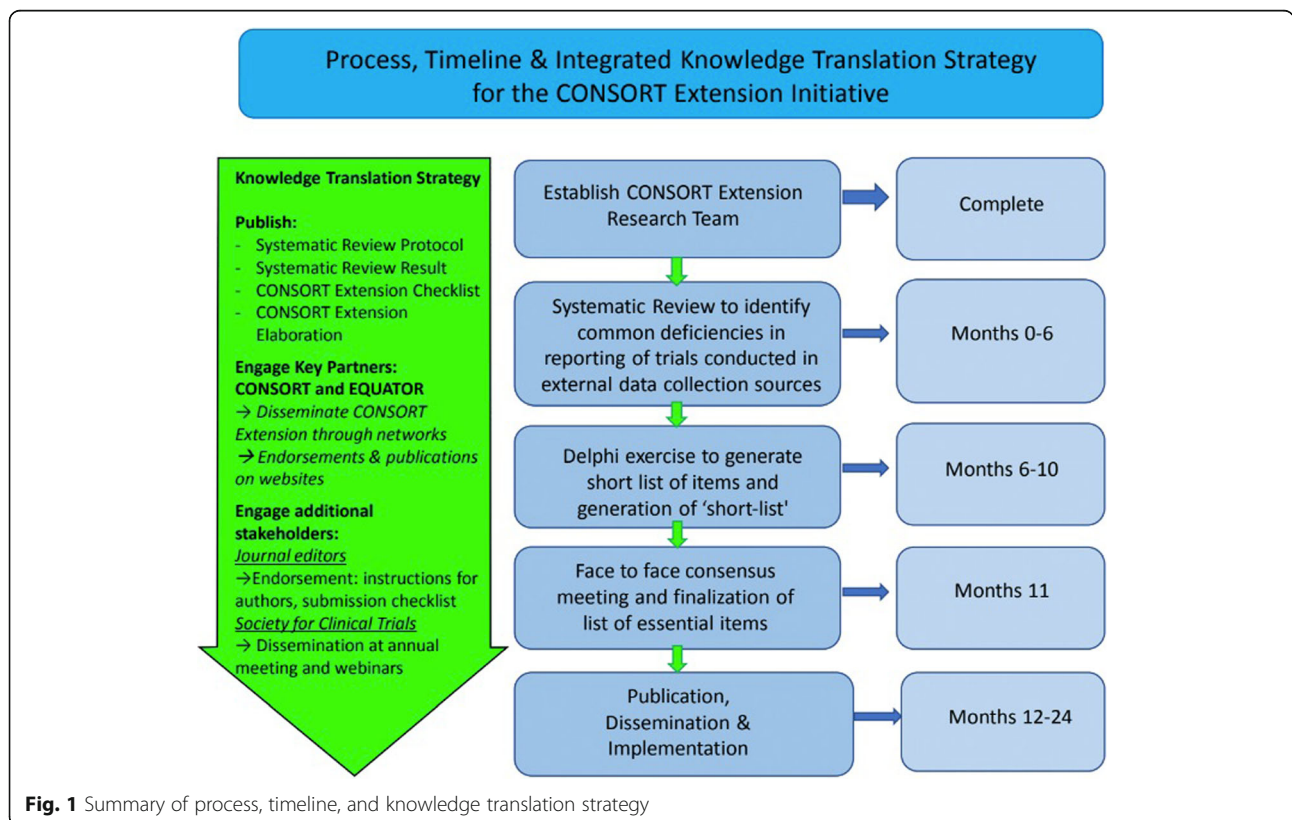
Process, Timeline & Integrated Knowledge Translation Strategy for the CONSORT Extension Initiative

Knowledge Translation Strategy

Publish:
- Systematic Review Protocol
- Systematic Review Result
- CONSORT Extension Checklist
- CONSORT Extension Elaboration

Engage Key Partners: CONSORT and EQUATOR
→ Disseminate CONSORT Extension through networks
→ Endorsements & publications on websites

Engage additional stakeholders:
Journal editors
→Endorsement: instructions for authors, submission checklist
Society for Clinical Trials
→ Dissemination at annual meeting and webinars

Establish CONSORT Extension Research Team

Complete

Systematic Review to identify common deficiencies in reporting of trials conducted in external data collection sources

Months 0-6

Delphi exercise to generate short list of items and generation of 'short-list'

Months 6-10

Face to face consensus meeting and finalization of list of essential items

Months 11

Publication, Dissemination & Implementation

Months 12-24

Fig. 1 Summary of process, timeline, and knowledge translation strategy